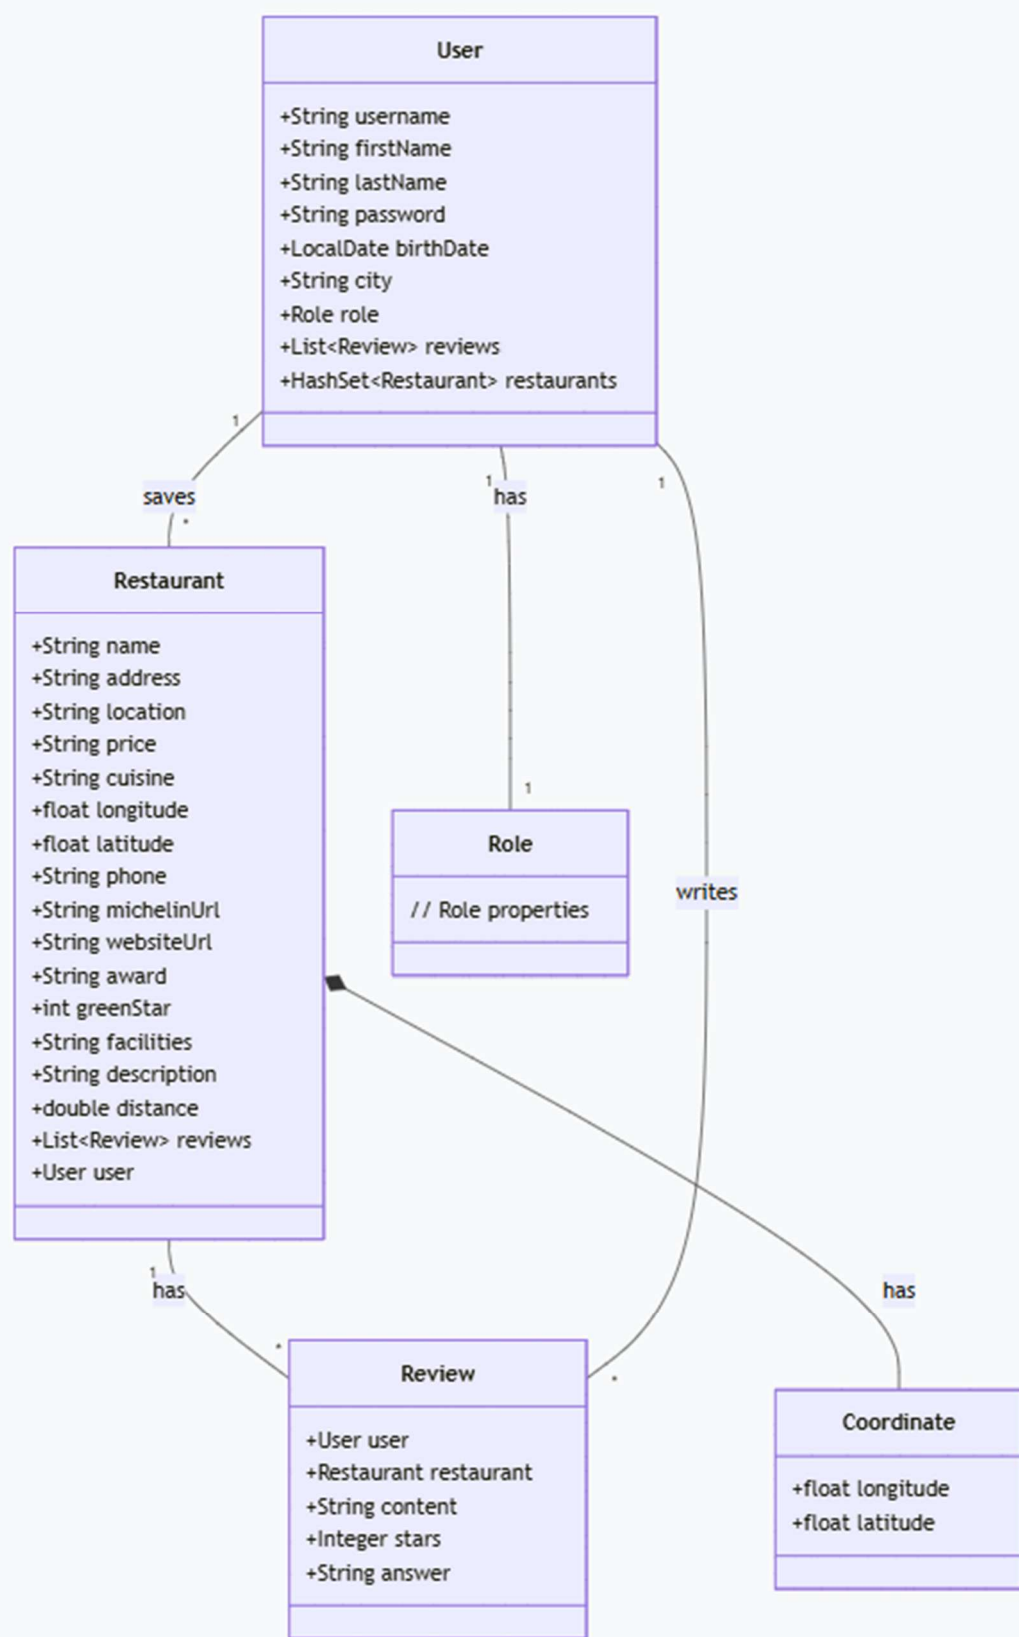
User

+String username
+String firstName
+String lastName
+String password
+LocalDate birthDate
+String city
+Role role
+List<Review> reviews
+HashSet<Restaurant> restaurants

1
saves
*

1
has

1

Restaurant

+String name
+String address
+String location
+String price
+String cuisine
+float longitude
+float latitude
+String phone
+String michelinUrl
+String websiteUrl
+String award
+int greenStar
+String facilities
+String description
+double distance
+List<Review> reviews
+User user

1

Role

// Role properties

writes

1
has
*

has

*

Review

+User user
+Restaurant restaurant
+String content
+Integer stars
+String answer

Coordinate

+float longitude
+float latitude